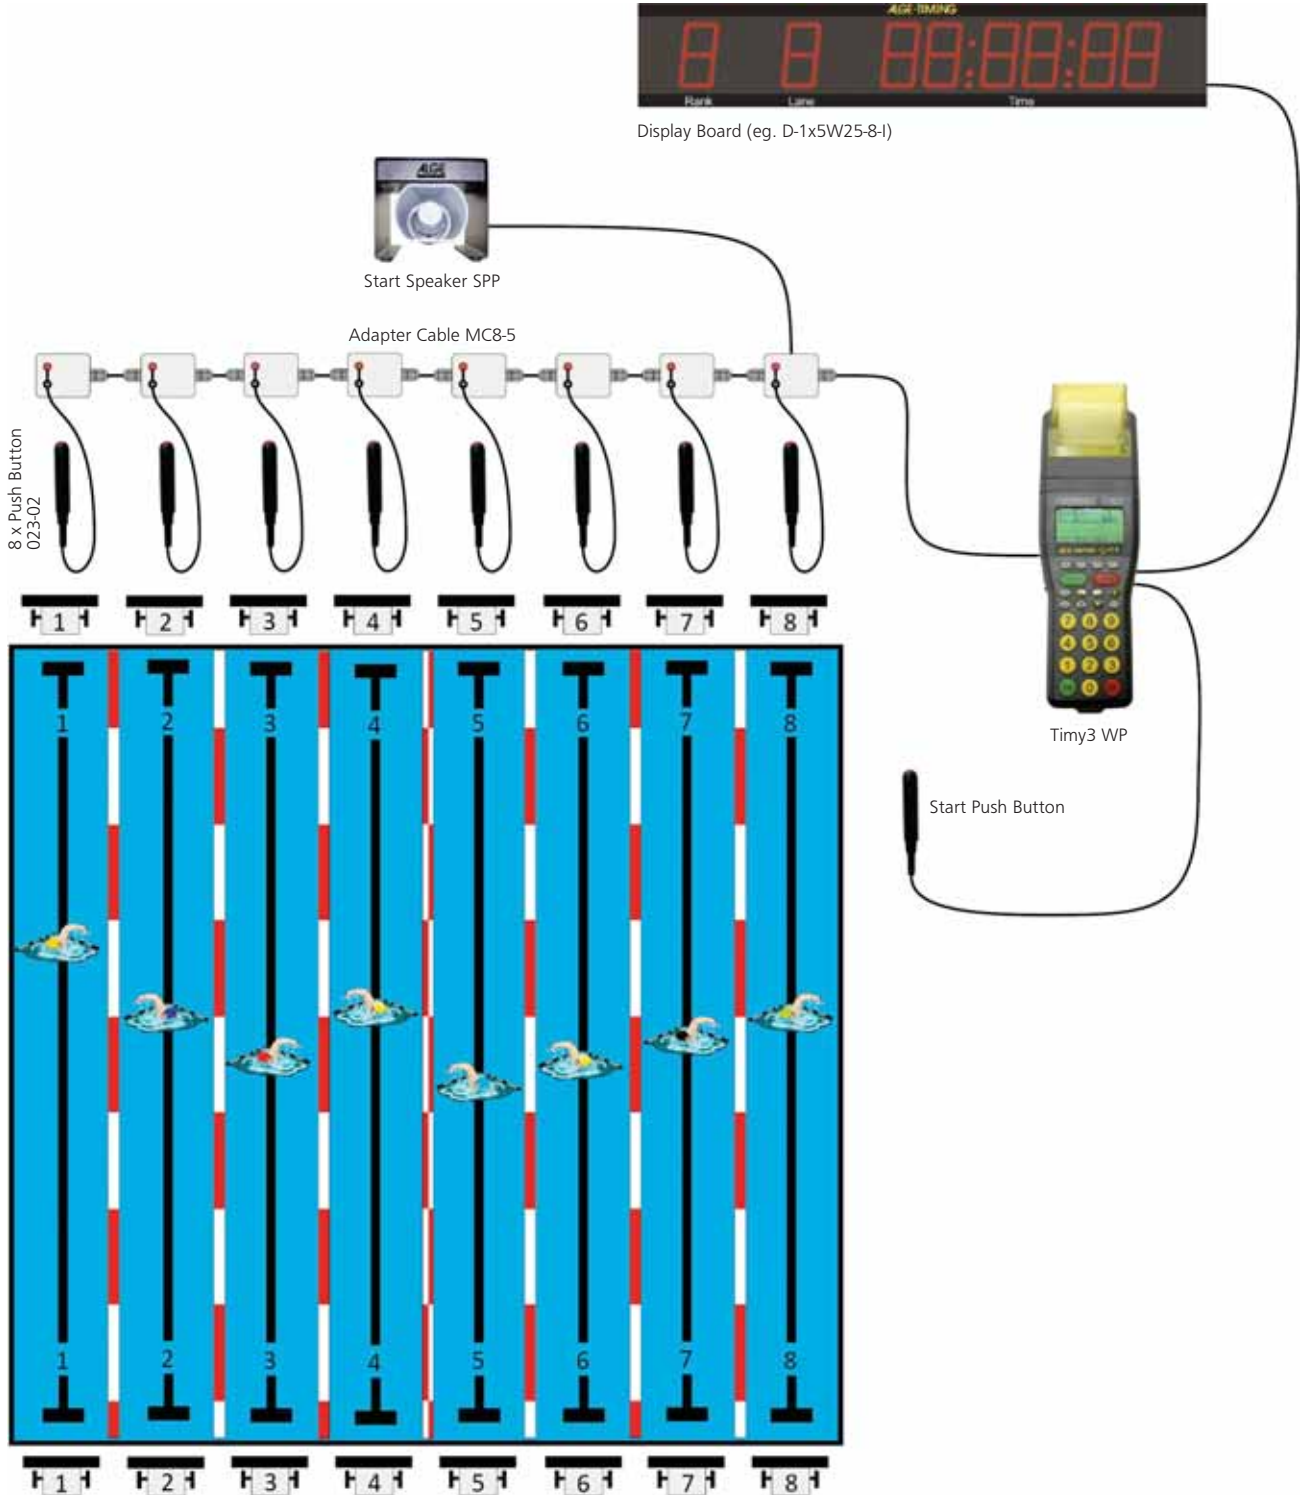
ALGE-TIMING
8 8 88:88:88
Rank Lane Time
Display Board (eg. D-1x5W25-8-I)

ALGE
Start Speaker SPP

Adapter Cable MC8-5

8 x Push Button 023-02

Timy3 WP

Start Push Button

1 2 3 4 5 6 7 8

1 2 3 4 5 6 7 8

1 2 3 4 5 6 7 8

1 2 3 4 5 6 7 8